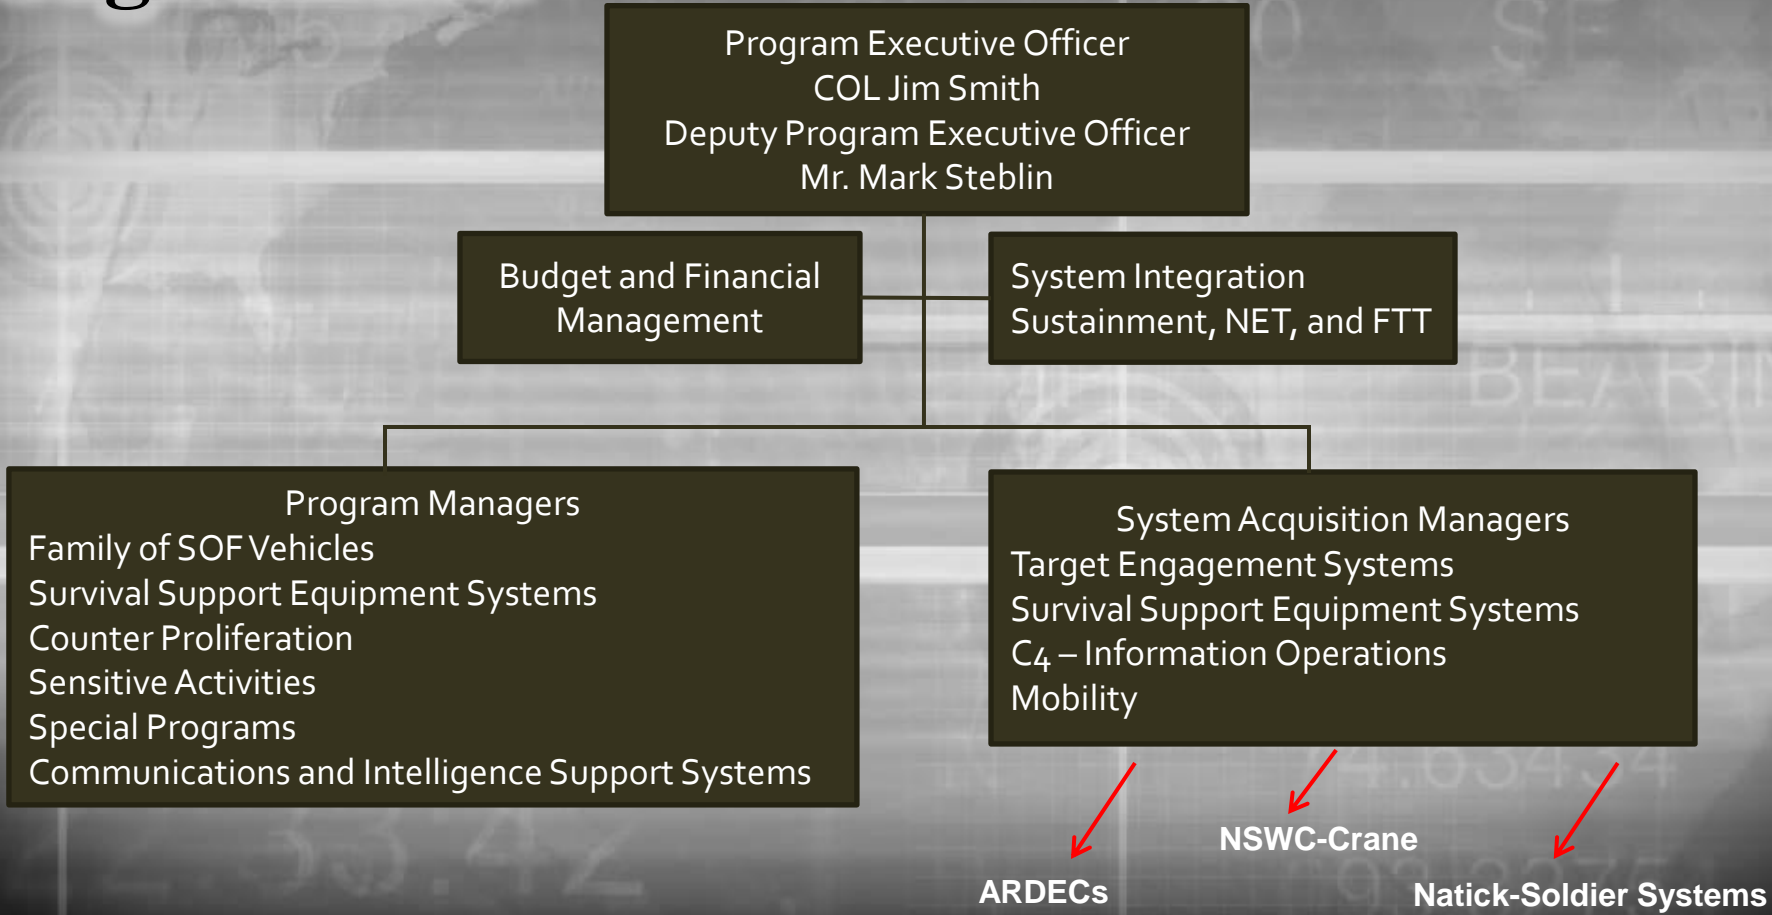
Program Executive Officer
COL Jim Smith
Deputy Program Executive Officer
Mr. Mark Steblin

Budget and Financial Management

System Integration
Sustainment, NET, and FTT

Program Managers
Family of SOF Vehicles
Survival Support Equipment Systems
Counter Proliferation
Sensitive Activities
Special Programs
Communications and Intelligence Support Systems

System Acquisition Managers
Target Engagement Systems
Survival Support Equipment Systems
C4 – Information Operations
Mobility

NSWC-Crane

ARDECs

Natick-Soldier Systems